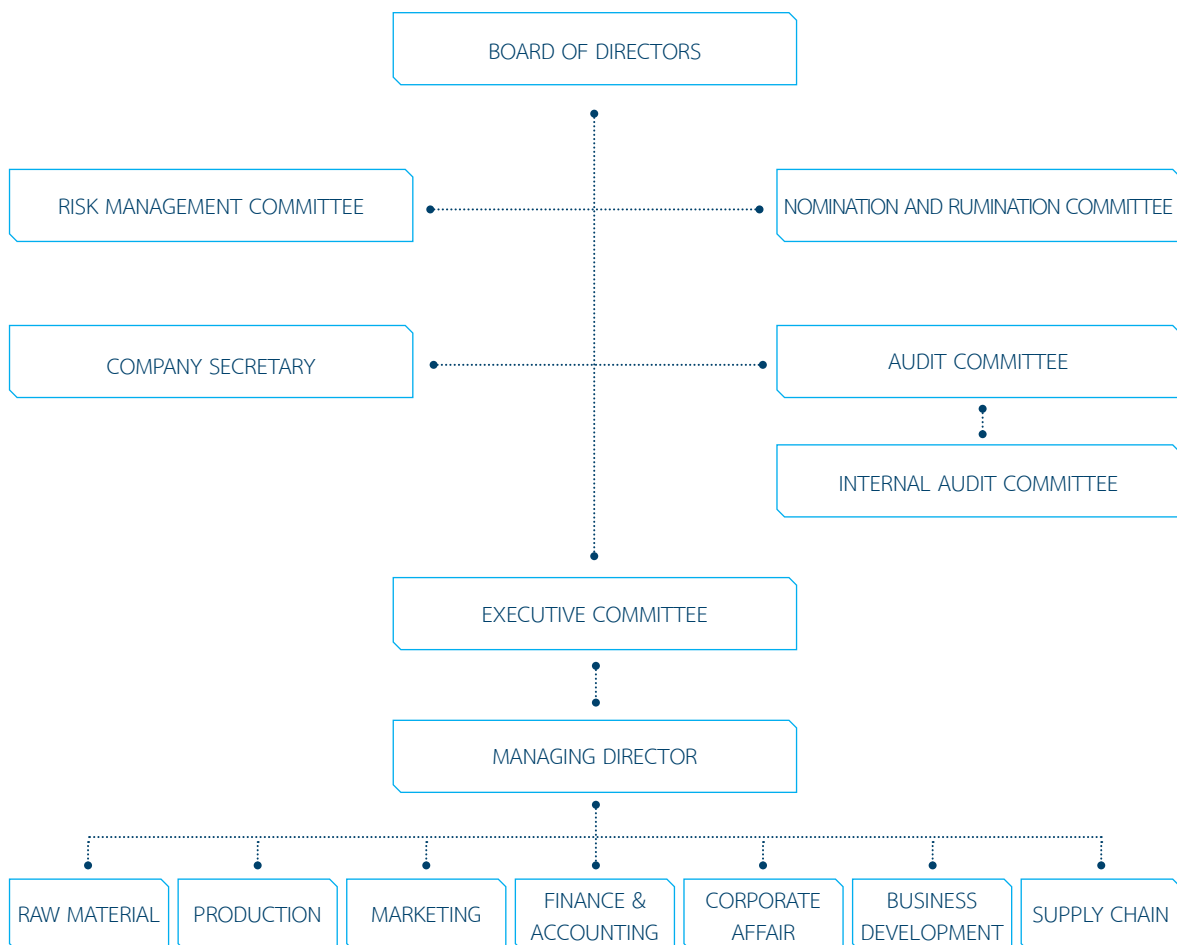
BOARD OF DIRECTORS

RISK MANAGEMENT COMMITTEE

NOMINATION AND RUMINATION COMMITTEE

COMPANY SECRETARY

AUDIT COMMITTEE

INTERNAL AUDIT COMMITTEE

EXECUTIVE COMMITTEE

MANAGING DIRECTOR

RAW MATERIAL

PRODUCTION

MARKETING

FINANCE & ACCOUNTING

CORPORATE AFFAIR

BUSINESS DEVELOPMENT

SUPPLY CHAIN